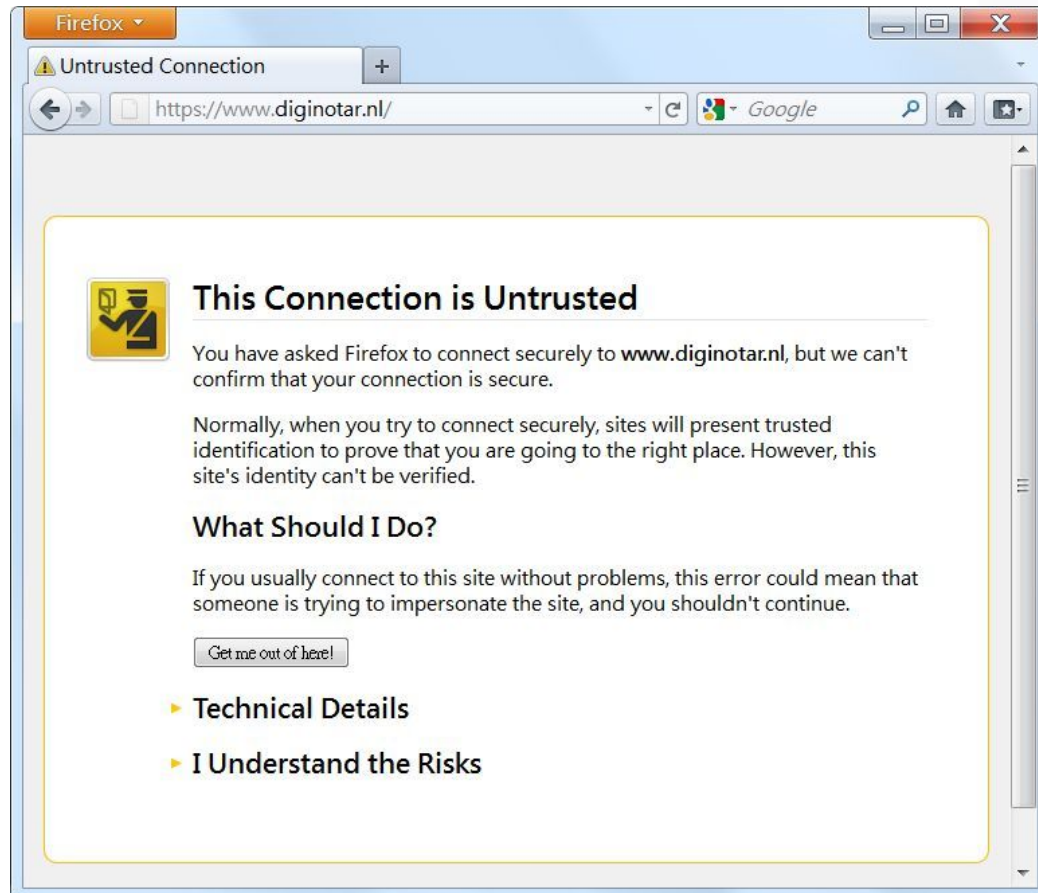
Firefox

Untrusted Connection

+

https://www.diginotar.nl/

Google

This Connection is Untrusted

You have asked Firefox to connect securely to **www.diginotar.nl**, but we can't confirm that your connection is secure.

Normally, when you try to connect securely, sites will present trusted identification to prove that you are going to the right place. However, this site's identity can't be verified.

What Should I Do?

If you usually connect to this site without problems, this error could mean that someone is trying to impersonate the site, and you shouldn't continue.

Get me out of here!

Technical Details

I Understand the Risks